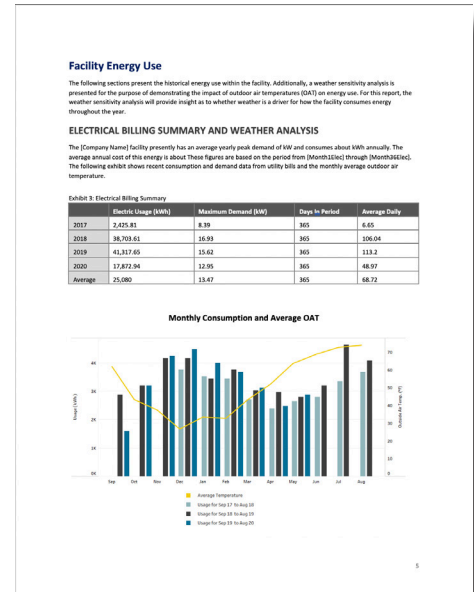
Facility Energy Use

The following sections present the historical energy use within the facility. Additionally, a weather sensitivity analysis is presented for the purpose of demonstrating the impact of outdoor air temperatures (OAT) on energy use. For this report, the weather sensitivity analysis will provide insight as to whether weather is a driver for how the facility consumes energy throughout the year.

ELECTRICAL BILLING SUMMARY AND WEATHER ANALYSIS

The [Company Name] facility presently has an average yearly peak demand of kW and consumes about kWh annually. The average annual cost of this energy is about These figures are based on the period from [Month1Elec] through [Month36Elec]. The following exhibit shows recent consumption and demand data from utility bills and the monthly average outdoor air temperature.

Exhibit 3: Electrical Billing Summary

| | Electric Usage (kWh) | Maximum Demand (kW) | Days In Period | Average Daily |
|---|---|---|---|---|
| 2017 | 2,425.81 | 8.39 | 365 | 6.65 |
| 2018 | 38,703.61 | 16.93 | 365 | 106.04 |
| 2019 | 41,317.65 | 15.62 | 365 | 113.2 |
| 2020 | 17,872.94 | 12.95 | 365 | 48.97 |
| Average | 25,080 | 13.47 | 365 | 68.72 |

Monthly Consumption and Average OAT

Usage (kWh)
4K
3K
2K
1K
0K

Outside Air Temp. (°F)
70
60
50
40
30
20
10
0

Sep Oct Nov Dec Jan Feb Mar Apr May Jun Jul Aug

Average Temperature
Usage for Sep 17 To Aug 18
Usage for Sep 18 To Aug 19
Usage for Sep 19 To Aug 20

5